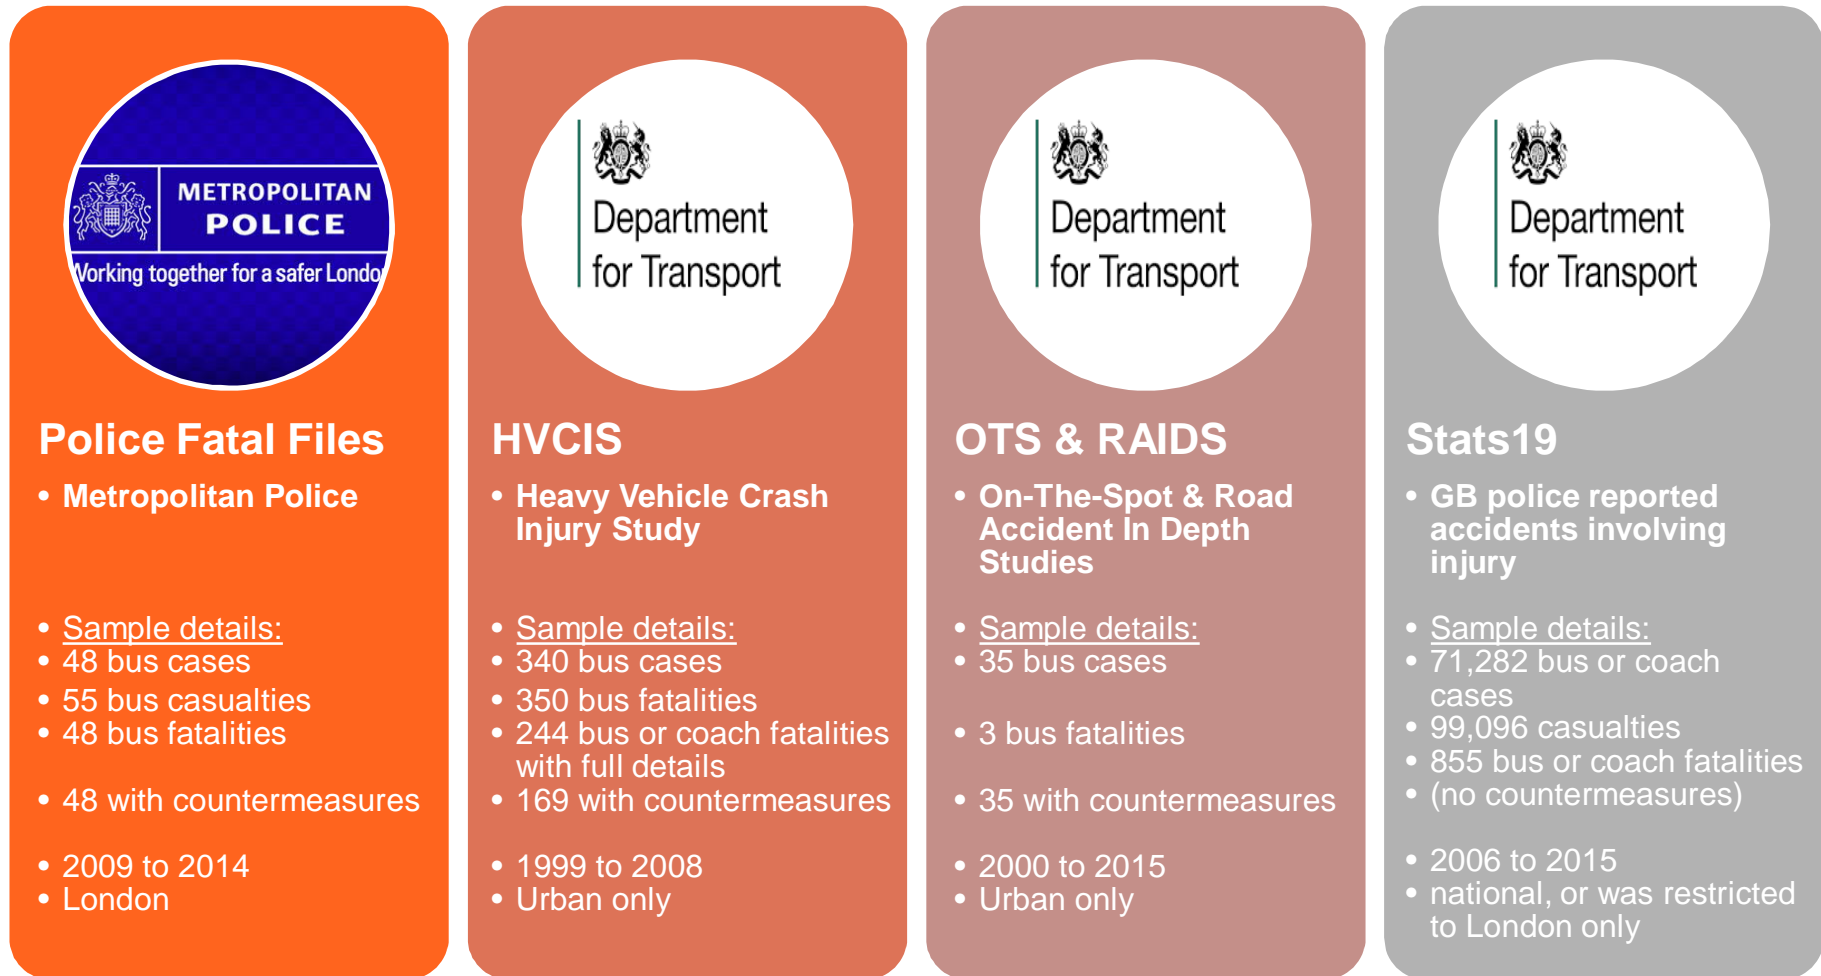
METROPOLITAN POLICE
Working together for a safer Londo

Police Fatal Files

• Metropolitan Police

• Sample details:
• 48 bus cases
• 55 bus casualties
• 48 bus fatalities

• 48 with countermeasures

• 2009 to 2014
• London

Department for Transport

HVCIS

• Heavy Vehicle Crash Injury Study

• Sample details:
• 340 bus cases
• 350 bus fatalities
• 244 bus or coach fatalities with full details
• 169 with countermeasures

• 1999 to 2008
• Urban only

Department for Transport

OTS & RAIDS

• On-The-Spot & Road Accident In Depth Studies

• Sample details:
• 35 bus cases

• 3 bus fatalities

• 35 with countermeasures

• 2000 to 2015
• Urban only

Department for Transport

Stats19

• GB police reported accidents involving injury

• Sample details:
• 71,282 bus or coach cases
• 99,096 casualties
• 855 bus or coach fatalities
• (no countermeasures)

• 2006 to 2015
• national, or was restricted to London only